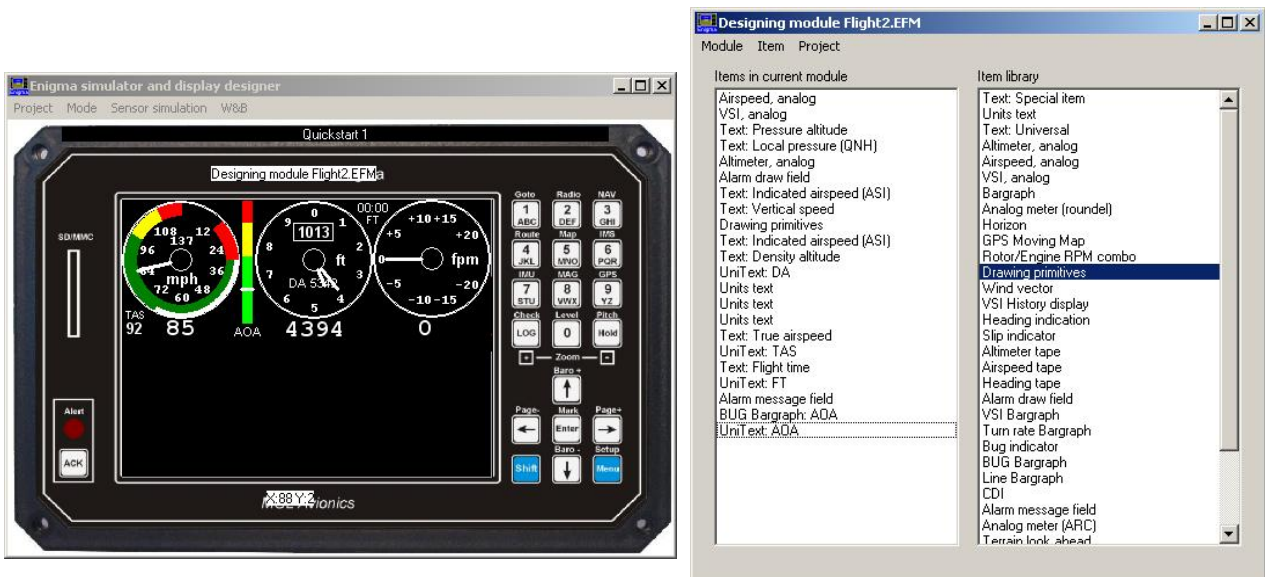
Enigma simulator and display designer

Project Mode Sensor simulation W&B

Quickstart 1

Designing module Flight2.EFM

SD/MMC

108 137 12 96 24 84 mph 36 72 48 60

TAS 92 85

AOA

00:00 FT

9 0 1 1013 8 2 ft 7 3 DA 5343 6 4 5

4394

+10 +15 +5 +20 0 fpm -5 -20 -10 -15

0

Goto Radio NAV
1 ABC 2 DEF 3 GHI
Route Map IMS
4 JKL 5 MNO 6 PQR
IMU MAG GPS
7 STU 8 VWX 9 YZ
Check Level Pitch
LOG 0 Hold
Zoom
Baro +
Page- Mark Page+
Enter
Baro - Setup
Shift Menu

Alert
ACK

X:88 Y:2
MGL Avionics

Designing module Flight2.EFM

Module Item Project

Items in current module
Airspeed, analog
VSI, analog
Text: Pressure altitude
Text: Local pressure (QNH)
Altimeter, analog
Alarm draw field
Text: Indicated airspeed (ASI)
Text: Vertical speed
Drawing primitives
Text: Indicated airspeed (ASI)
Text: Density altitude
UniText: DA
Units text
Units text
Units text
Text: True airspeed
UniText: TAS
Text: Flight time
UniText: FT
Alarm message field
BUG Bargraph: AOA
UniText: AOA

Item library
Text: Special item
Units text
Text: Universal
Altimeter, analog
Airspeed, analog
VSI, analog
Bargraph
Analog meter (roundel)
Horizon
GPS Moving Map
Rotor/Engine RPM combo
Drawing primitives
Wind vector
VSI History display
Heading indication
Slip indicator
Altimeter tape
Airspeed tape
Heading tape
Alarm draw field
VSI Bargraph
Turn rate Bargraph
Bug indicator
BUG Bargraph
Line Bargraph
CDI
Alarm message field
Analog meter (ARC)
Terrain look ahead